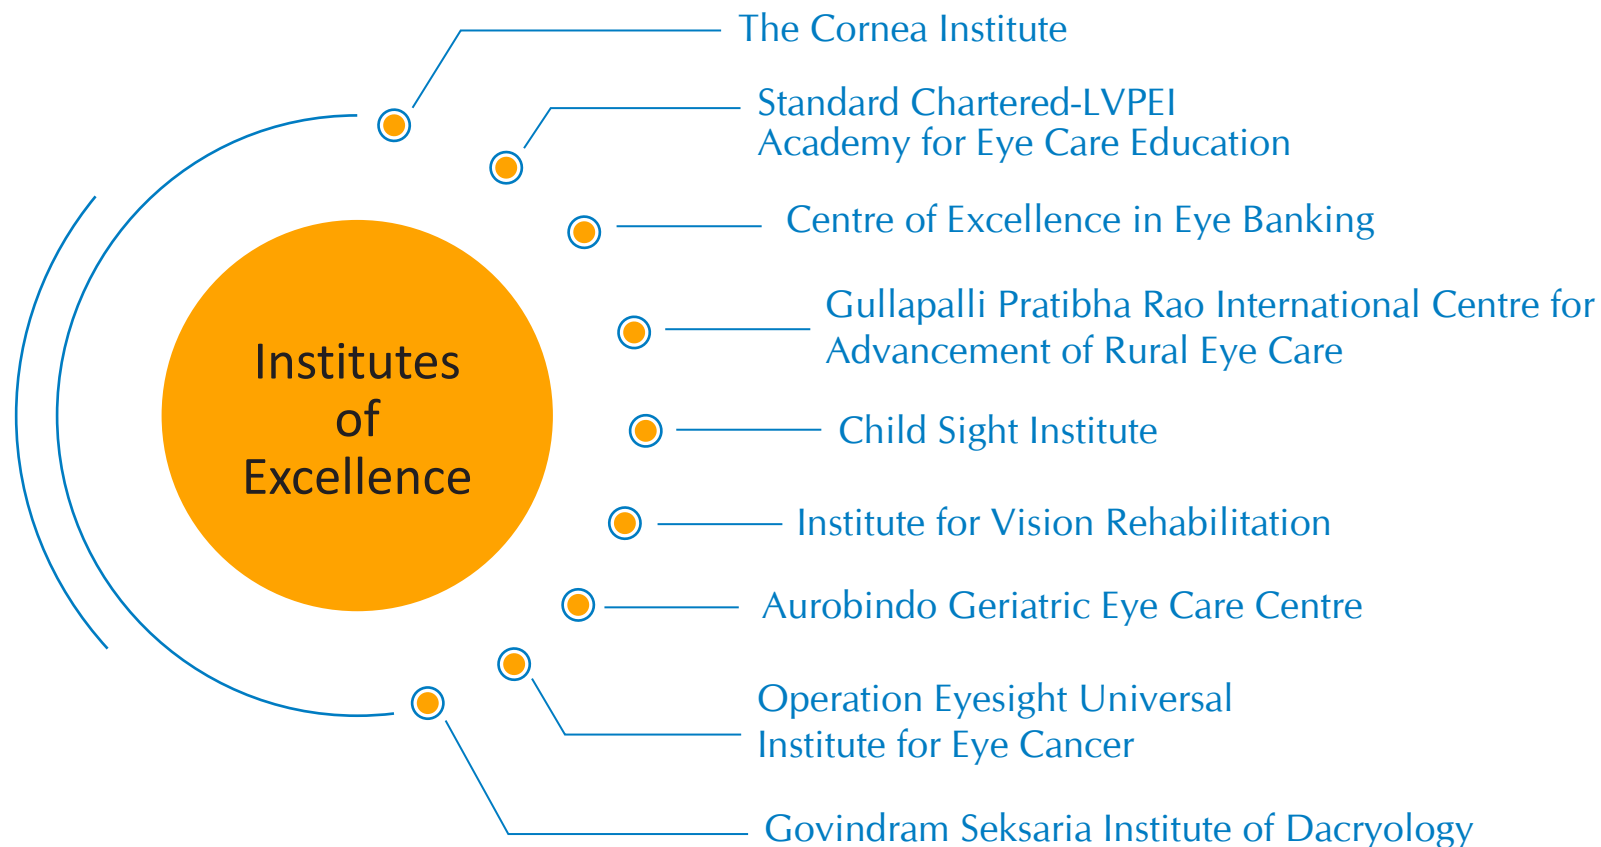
Institutes of Excellence

The Cornea Institute

Standard Chartered-LVPEI Academy for Eye Care Education

Centre of Excellence in Eye Banking

Gullapalli Pratibha Rao International Centre for Advancement of Rural Eye Care

Child Sight Institute

Institute for Vision Rehabilitation

Aurobindo Geriatric Eye Care Centre

Operation Eyesight Universal Institute for Eye Cancer

Govindram Seksaria Institute of Dacryology